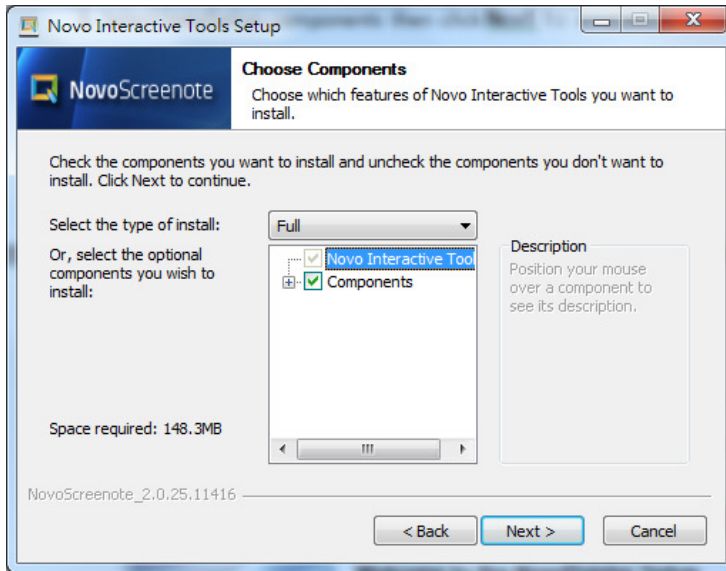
Novo Interactive Tools Setup

NovoScreenote

Choose Components
Choose which features of Novo Interactive Tools you want to install.

Check the components you want to install and uncheck the components you don't want to install. Click Next to continue.

Select the type of install:
Full

Or, select the optional components you wish to install:

Novo Interactive Tool
Components

Description
Position your mouse over a component to see its description.

Space required: 148.3MB

NovoScreenote_2.0.25.11416

< Back
Next >
Cancel